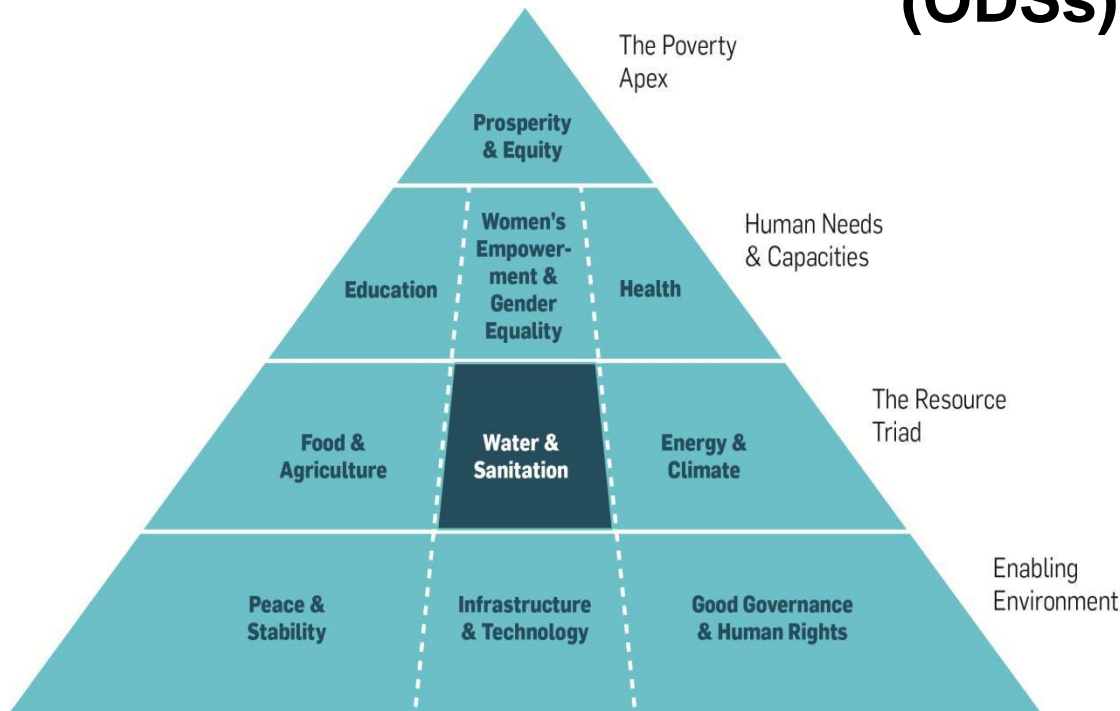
(ODSs)

The Poverty Apex

Prosperity & Equity

Human Needs & Capacities

Education

Women's Empowerment & Gender Equality

Health

The Resource Triad

Food & Agriculture

Water & Sanitation

Energy & Climate

Enabling Environment

Peace & Stability

Infrastructure & Technology

Good Governance & Human Rights